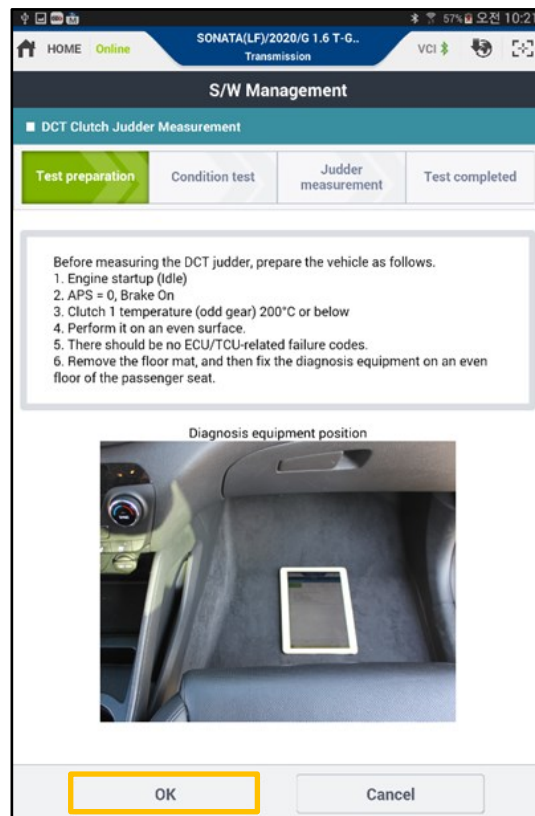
57% 오전 10:2

HOME Online

SONATA(LF)/2020/G 1.6 T-G..
Transmission

VCI

S/W Management

DCT Clutch Judder Measurement

Test preparation

Condition test

Judder measurement

Test completed

Before measuring the DCT judder, prepare the vehicle as follows.
1. Engine startup (Idle)
2. APS = 0, Brake On
3. Clutch 1 temperature (odd gear) 200°C or below
4. Perform it on an even surface.
5. There should be no ECU/TCU-related failure codes.
6. Remove the floor mat, and then fix the diagnosis equipment on an even floor of the passenger seat.

Diagnosis equipment position

OK

Cancel